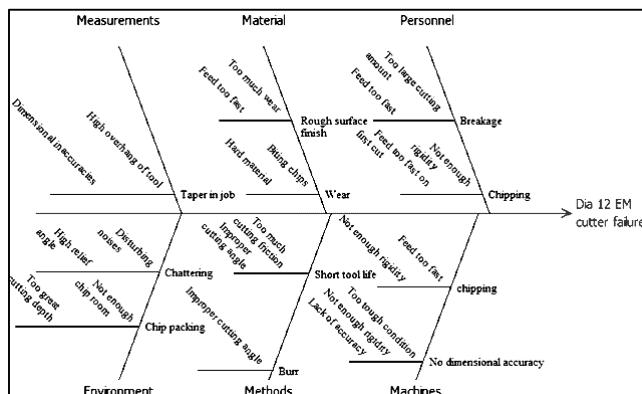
Measurements
Material
Personnel

Dimensional inaccuracies
High overhang of tool
Taper in job

Too much wear
Feed too fast
Rough surface finish
Hard material
Biting chips
Wear

Too large cutting amount
Feed too fast
Breakage
Feed too fast on first cut
Not enough rigidity
Chipping

Dia 12 EM cutter failure

High relief angle
Disturbing noises
Chattering
Too great cutting depth
Not enough chip room
Chip packing

Too much cutting friction
Improper cutting angle
Short tool life
Improper cutting angle
Burr

Not enough rigidity
Feed too fast
chipping
Too tough condition
Not enough rigidity
Lack of accuracy
No dimensional accuracy

Environment
Methods
Machines